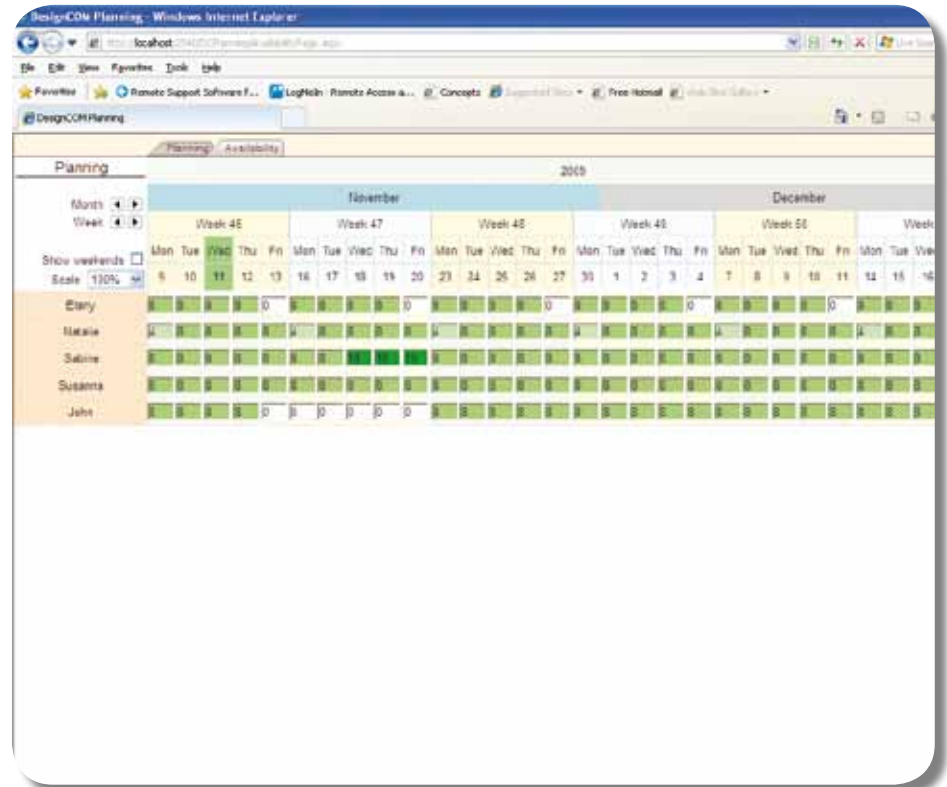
DesignCOM Planning - Windows Internet Explorer

http://localhost:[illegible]

File Edit View Favorites Tools Help

Favorites | Remote Support Software f... LogMeIn - Remote Access a... Concepts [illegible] Free Hotmail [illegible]

DesignCOM Planning

Planning | Availability

Planning

2009

Month
Week

Show weekends
Scale 130%

| | November | | | | | | | | | | | | | | | | | | | | December | | | | | | |
|---|---|---|---|---|---|---|---|---|---|---|---|---|---|---|---|---|---|---|---|---|---|---|---|---|---|---|---|
| | Week 46 | | | | | Week 47 | | | | | Week 48 | | | | | Week 49 | | | | | Week 50 | | | | | Week | |
| | Mon | Tue | Wed | Thu | Fri | Mon | Tue | Wed | Thu | Fri | Mon | Tue | Wed | Thu | Fri | Mon | Tue | Wed | Thu | Fri | Mon | Tue | Wed | Thu | Fri | Mon | Tue |
| | 9 | 10 | 11 | 12 | 13 | 16 | 17 | 18 | 19 | 20 | 23 | 24 | 25 | 26 | 27 | 30 | 1 | 2 | 3 | 4 | 7 | 8 | 9 | 10 | 11 | 14 | 15 |
| Elery | 8 | 8 | 8 | 8 | 0 | 8 | 8 | 8 | 8 | 0 | 8 | 8 | 8 | 8 | 0 | 8 | 8 | 8 | 8 | 0 | 8 | 8 | 8 | 8 | 0 | 8 | 8 |
| Natalie | 4 | 8 | 8 | 8 | 8 | 4 | 8 | 8 | 8 | 8 | 4 | 8 | 8 | 8 | 8 | 4 | 8 | 8 | 8 | 8 | 4 | 8 | 8 | 8 | 8 | 4 | 8 |
| Sabine | 8 | 8 | 8 | 8 | 8 | 8 | 8 | 10 | 10 | 10 | 8 | 8 | 8 | 8 | 8 | 8 | 8 | 8 | 8 | 8 | 8 | 8 | 8 | 8 | 8 | 8 | 8 |
| Susanna | 8 | 8 | 8 | 8 | 8 | 8 | 8 | 8 | 8 | 8 | 8 | 8 | 8 | 8 | 8 | 8 | 8 | 8 | 8 | 8 | 8 | 8 | 8 | 8 | 8 | 8 | 8 |
| John | 8 | 8 | 8 | 8 | 0 | 0 | 0 | 0 | 0 | 0 | 8 | 8 | 8 | 8 | 8 | 8 | 8 | 8 | 8 | 8 | 8 | 8 | 8 | 8 | 8 | 8 | 8 |